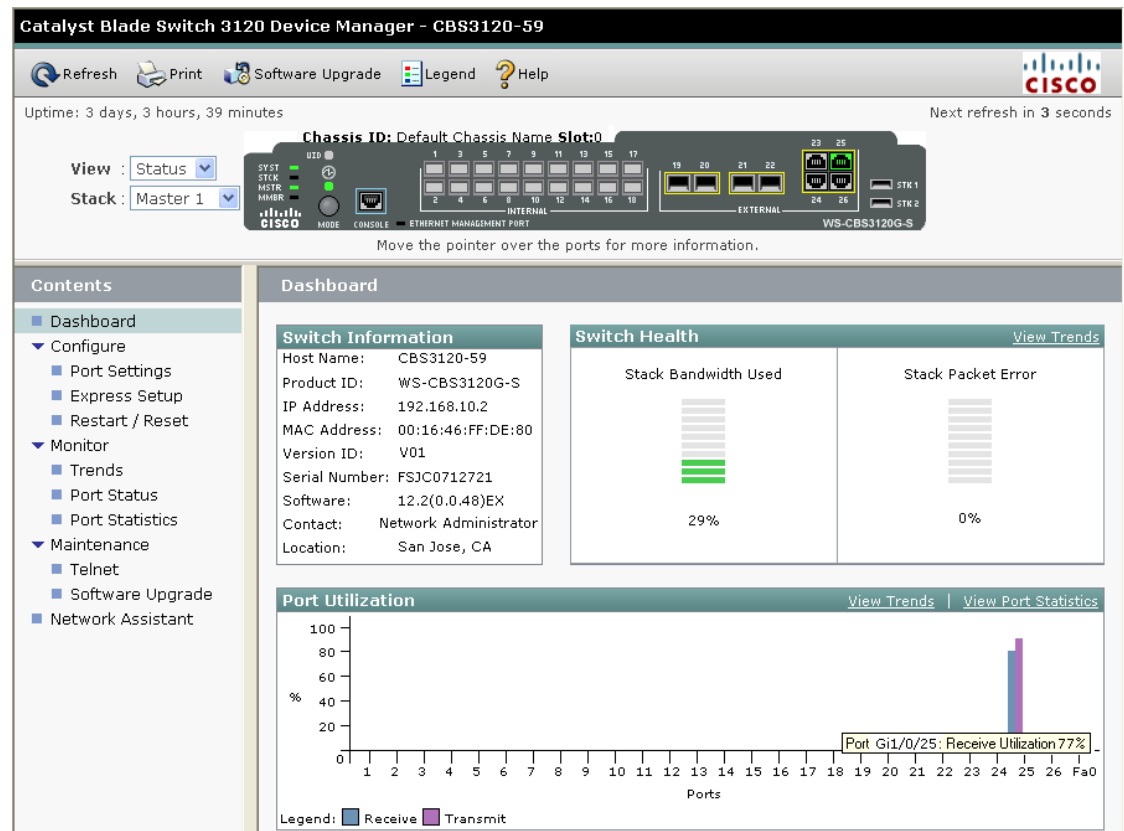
Catalyst Blade Switch 3120 Device Manager - CBS3120-59

Refresh Print Software Upgrade Legend Help

CISCO

Uptime: 3 days, 3 hours, 39 minutes

Next refresh in 3 seconds

View : Status
Stack : Master 1

Chassis ID: Default Chassis Name Slot:0

SYST STCK MSTR MMBR UID MODE CONSOLE ETHERNET MANAGEMENT PORT

1 3 5 7 9 11 13 15 17
2 4 6 8 10 12 14 16 18
INTERNAL
19 20 21 22 EXTERNAL
23 25 24 26
STK 1 STK 2
WS-CBS3120G-S

Move the pointer over the ports for more information.

Contents

Dashboard
Configure
Port Settings
Express Setup
Restart / Reset
Monitor
Trends
Port Status
Port Statistics
Maintenance
Telnet
Software Upgrade
Network Assistant

Dashboard

Switch Information

| | |
|---|---|
| Host Name: | CBS3120-59 |
| Product ID: | WS-CBS3120G-S |
| IP Address: | 192.168.10.2 |
| MAC Address: | 00:16:46:FF:DE:80 |
| Version ID: | V01 |
| Serial Number: | FSJC0712721 |
| Software: | 12.2(0.0.48)EX |
| Contact: | Network Administrator |
| Location: | San Jose, CA |

Switch Health
View Trends

Stack Bandwidth Used
29%

Stack Packet Error
0%

Port Utilization
View Trends | View Port Statistics

100
80
60
% 40
20
0

Port Gi1/0/25: Receive Utilization 77%

1 2 3 4 5 6 7 8 9 10 11 12 13 14 15 16 17 18 19 20 21 22 23 24 25 26 Fa0

Ports

Legend: Receive Transmit